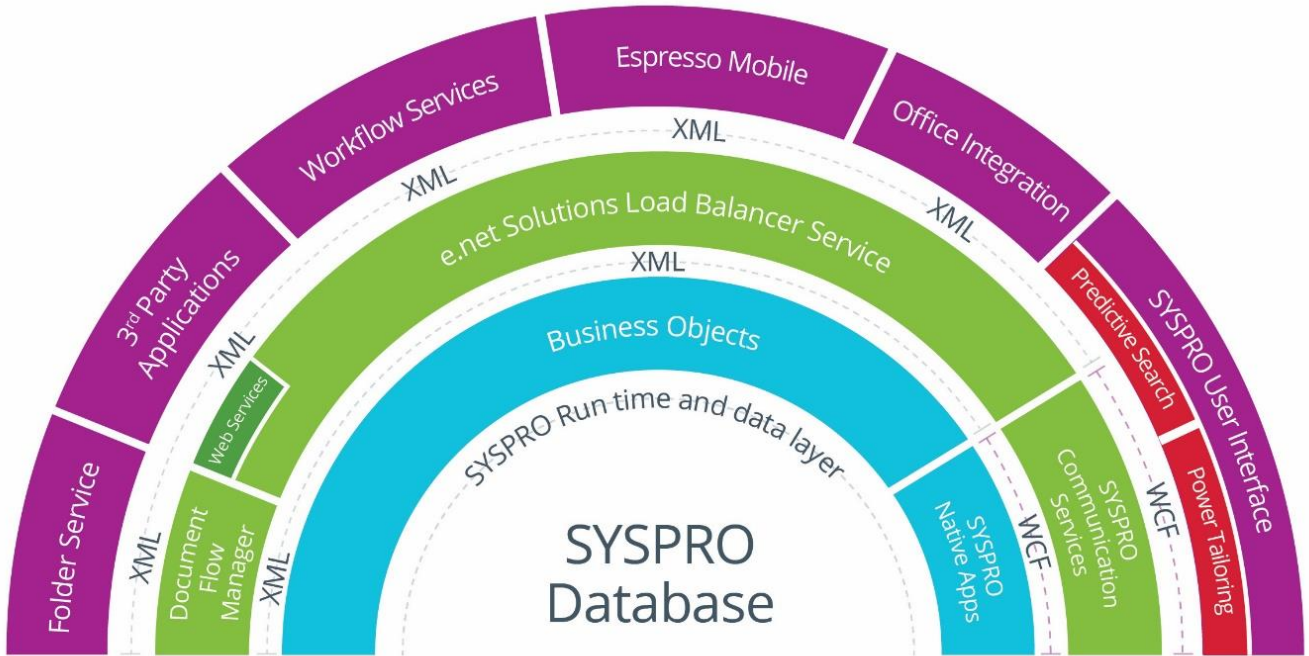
Folder Service
3$^{rd}$ Party Applications
Workflow Services
Espresso Mobile
Office Integration
SYSPRO User Interface
XML
XML
XML
XML
XML
e.net Solutions Load Balancer Service
XML
Web Services
Document Flow Manager
XML
Business Objects
SYSPRO Run time and data layer
Predictive Search
Power Tailoring
SYSPRO Native Apps
WCF
SYSPRO Communication Services
WCF
SYSPRO Database